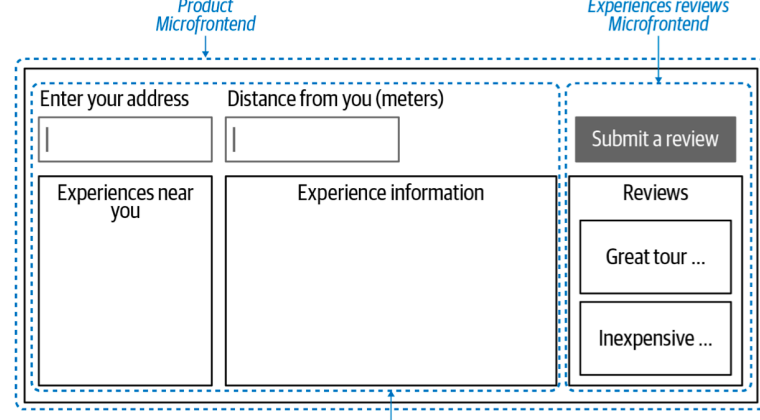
Product Microfrontend

Experiences reviews Microfrontend

Enter your address

Distance from you (meters)

Submit a review

Experiences near you

Experience information

Reviews

Great tour ...

Inexpensive ...